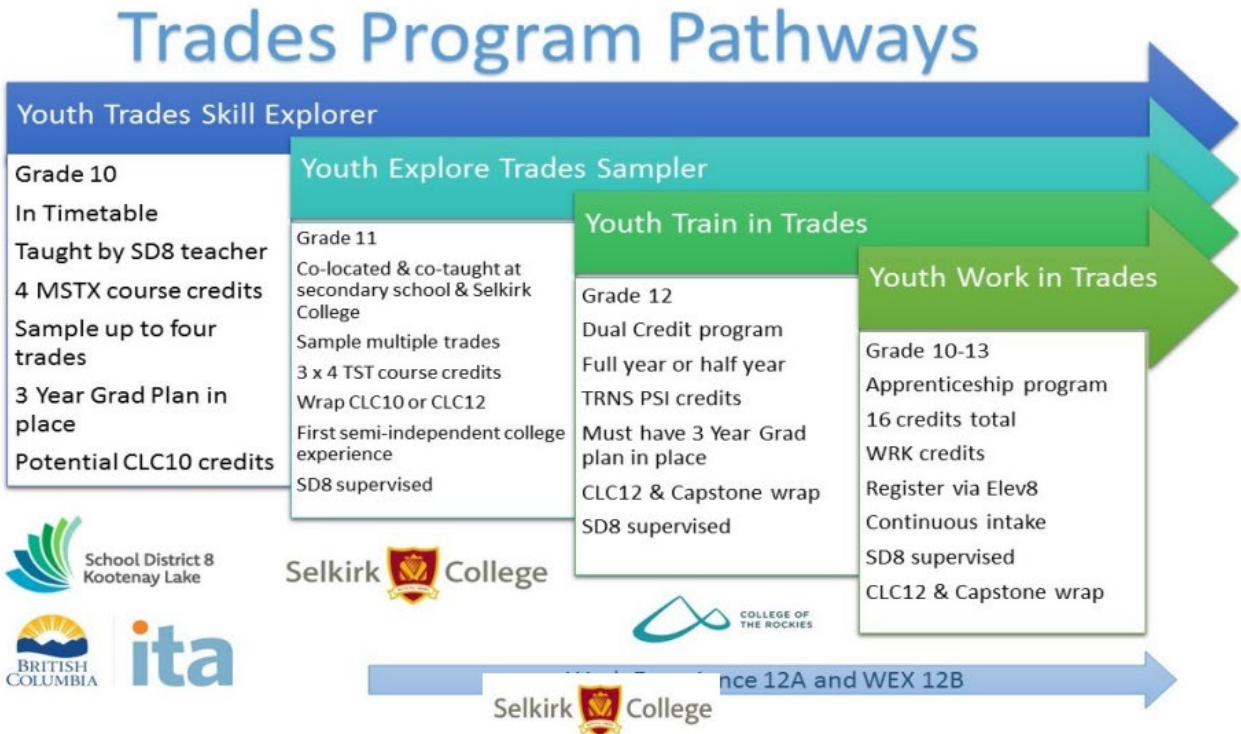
Trades Program Pathways

Youth Trades Skill Explorer

Grade 10
In Timetable
Taught by SD8 teacher
4 MSTX course credits
Sample up to four trades
3 Year Grad Plan in place
Potential CLC10 credits

Youth Explore Trades Sampler

Grade 11
Co-located & co-taught at secondary school & Selkirk College
Sample multiple trades
3 x 4 TST course credits
Wrap CLC10 or CLC12
First semi-independent college experience
SD8 supervised

Youth Train in Trades

Grade 12
Dual Credit program
Full year or half year
TRNS PSI credits
Must have 3 Year Grad plan in place
CLC12 & Capstone wrap
SD8 supervised

Youth Work in Trades

Grade 10-13
Apprenticeship program
16 credits total
WRK credits
Register via Elev8
Continuous intake
SD8 supervised
CLC12 & Capstone wrap

School District 8 Kootenay Lake

Selkirk College

BRITISH COLUMBIA

ita

COLLEGE OF THE ROCKIES

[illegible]nce 12A and WEX 12B

Selkirk College